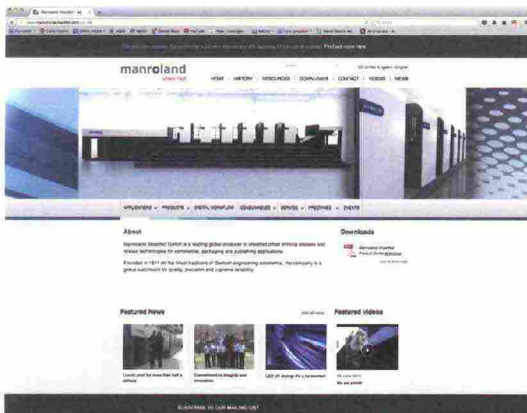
manroland
sheetfed

HOME | HISTORY | RESOURCES | DOWNLOADS | CONTACT | VIDEOS | NEWS

APPLICATIONS | PRODUCTS | DIGITAL WORKFLOW | CONSUMABLES | SERVICE | PRESSINGS | EVENTS

About

Manroland Sheetfed GmbH is a leading global producer of sheetfed offset printing presses and related technologies for commercial, packaging and publishing applications.

Founded in 1871 on the proud traditions of German engineering excellence, the company is a global benchmark for quality, precision and supreme reliability.

Downloads

Manroland Sheetfed

Featured News

Featured videos

SUBSCRIBE TO OUR MAILING LIST